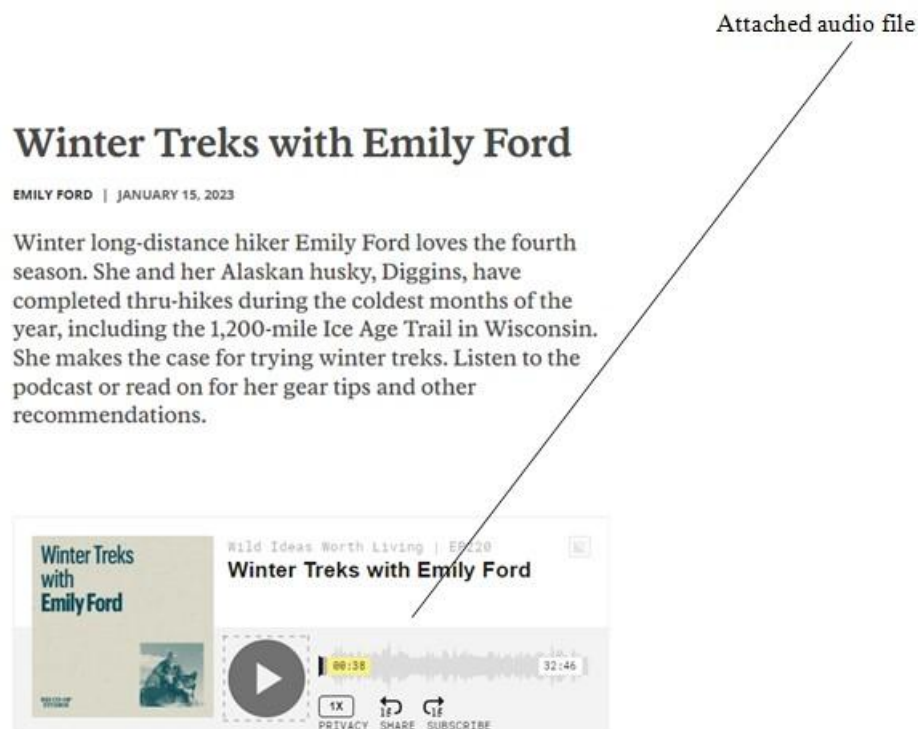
Attached audio file

Winter Treks with Emily Ford

EMILY FORD | JANUARY 15, 2023

Winter long-distance hiker Emily Ford loves the fourth season. She and her Alaskan husky, Diggins, have completed thru-hikes during the coldest months of the year, including the 1,200-mile Ice Age Trail in Wisconsin. She makes the case for trying winter treks. Listen to the podcast or read on for her gear tips and other recommendations.

Winter Treks with Emily Ford

Wild Ideas Worth Living | EP220

Winter Treks with Emily Ford

00:38

32:46

1X

15

15

PRIVACY SHARE SUBSCRIBE